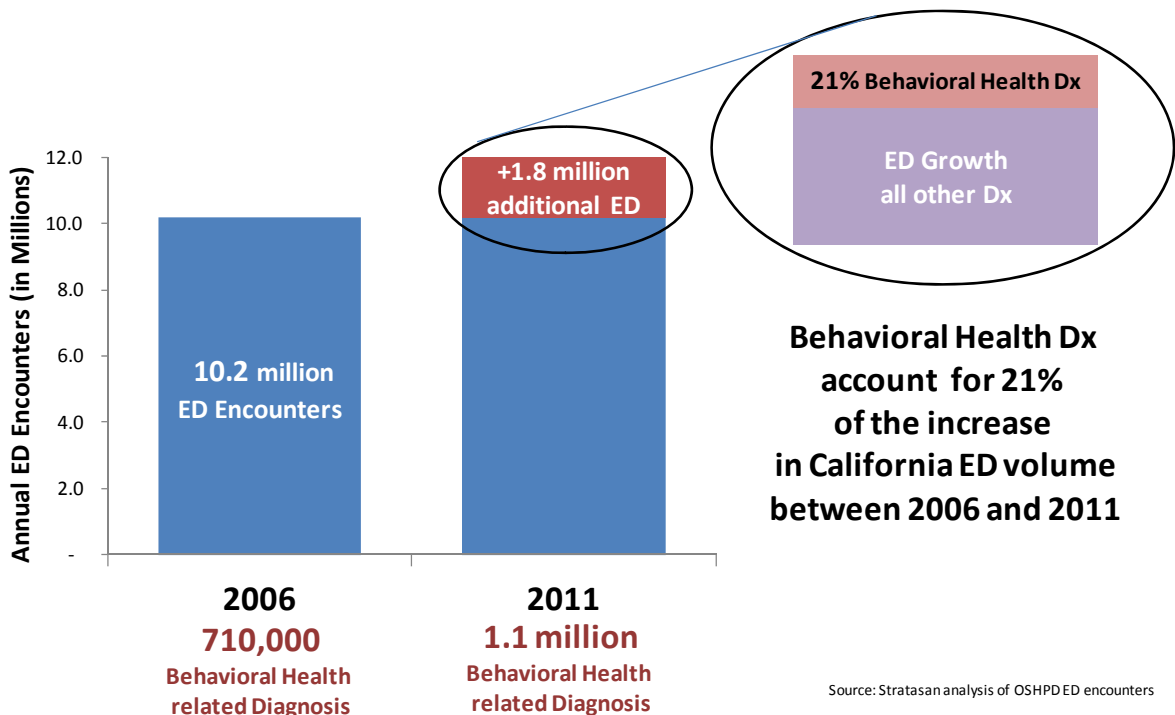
21% Behavioral Health Dx

ED Growth
all other Dx

12.0
10.0
8.0
6.0
4.0
2.0
-

Annual ED Encounters (in Millions)

+1.8 million
additional ED

10.2 million
ED Encounters

Behavioral Health Dx
account for 21%
of the increase
in California ED volume
between 2006 and 2011

2006
710,000
Behavioral Health
related Diagnosis

2011
1.1 million
Behavioral Health
related Diagnosis

Source: Stratasan analysis of OSHPD ED encounters